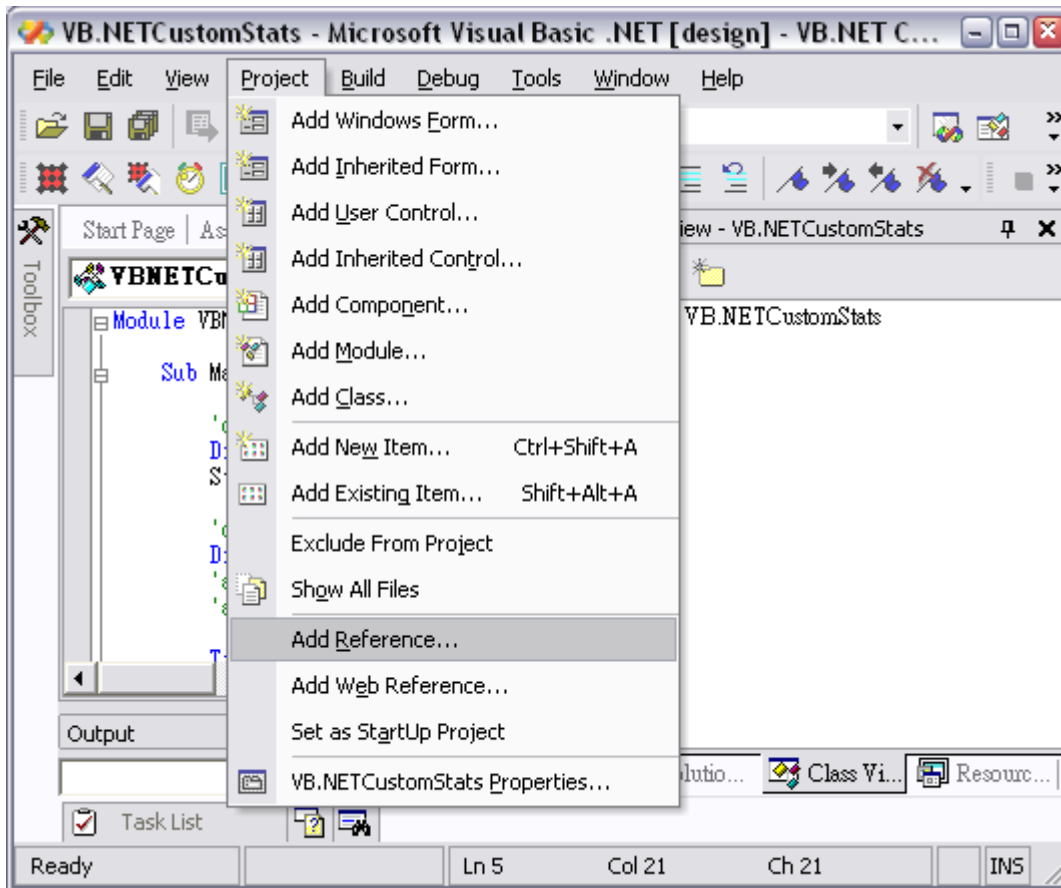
VB.NETCustomStats - Microsoft Visual Basic .NET [design] - VB.NET C...

File Edit View Project Build Debug Tools Window Help

Add Windows Form...
Add Inherited Form...
Add User Control...
Add Inherited Control...
Add Component...
Add Module...
Add Class...
Add New Item... Ctrl+Shift+A
Add Existing Item... Shift+Alt+A
Exclude From Project
Show All Files
Add Reference...
Add Web Reference...
Set as StartUp Project
VB.NETCustomStats Properties...

Toolbox

Start Page | As

VBNETCu

Module VBN

Sub Ma

'c
Di
S

'c
Di
'a
'a

T

iew - VB.NETCustomStats

VB.NETCustomStats

Output

Task List

lutio... Class Vi... Resourc...

Ready Ln 5 Col 21 Ch 21 INS